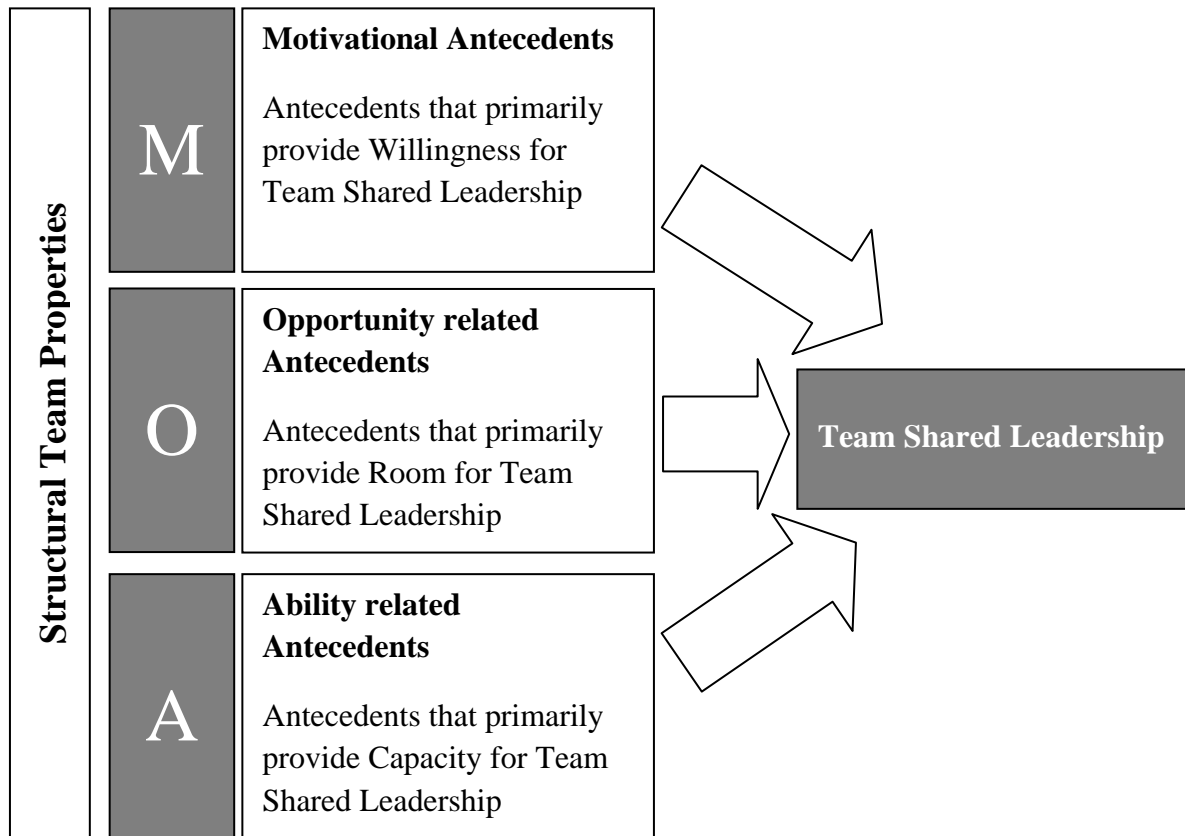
Structural Team Properties

M

Motivational Antecedents

Antecedents that primarily provide Willingness for Team Shared Leadership

O

Opportunity related Antecedents

Antecedents that primarily provide Room for Team Shared Leadership

A

Ability related Antecedents

Antecedents that primarily provide Capacity for Team Shared Leadership

Team Shared Leadership